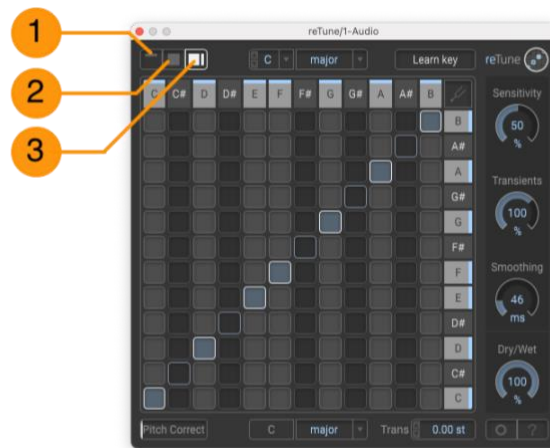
1

2

3

reTune/1-Audio

C

major

Learn key

reTune

C C# D D# E F F# G G# A A# B

B
A#
A
G#
G
F#
F
E
D#
D
C#
C

Sensitivity
50
%

Transients
100
%

Smoothing
46
ms

Dry/Wet
100
%

Pitch Correct

C

major

Trans

0.00 st

?